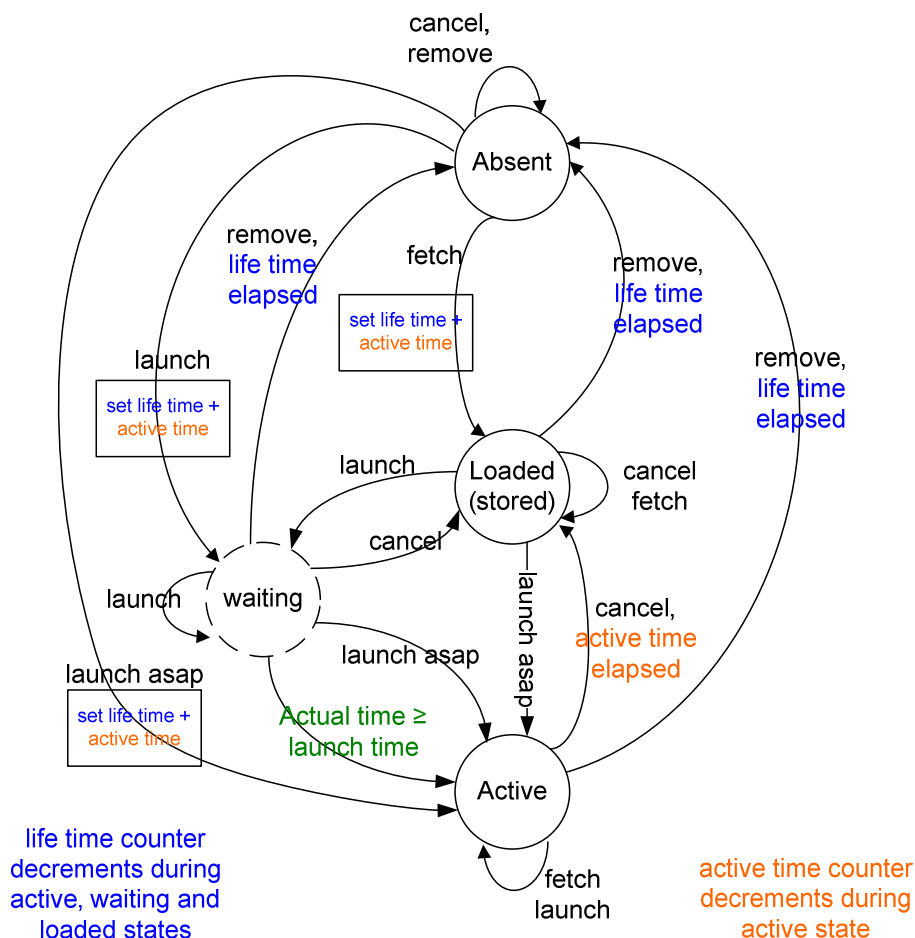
cancel, remove

Absent

remove, life time elapsed

fetch

set life time + active time

remove, life time elapsed

remove, life time elapsed

launch

set life time + active time

launch

Loaded (stored)

cancel fetch

cancel

waiting

launch

launch asap

launch asap

cancel, active time elapsed

launch asap

set life time + active time

Actual time ≥ launch time

Active

fetch launch

life time counter decrements during active, waiting and loaded states

active time counter decrements during active state